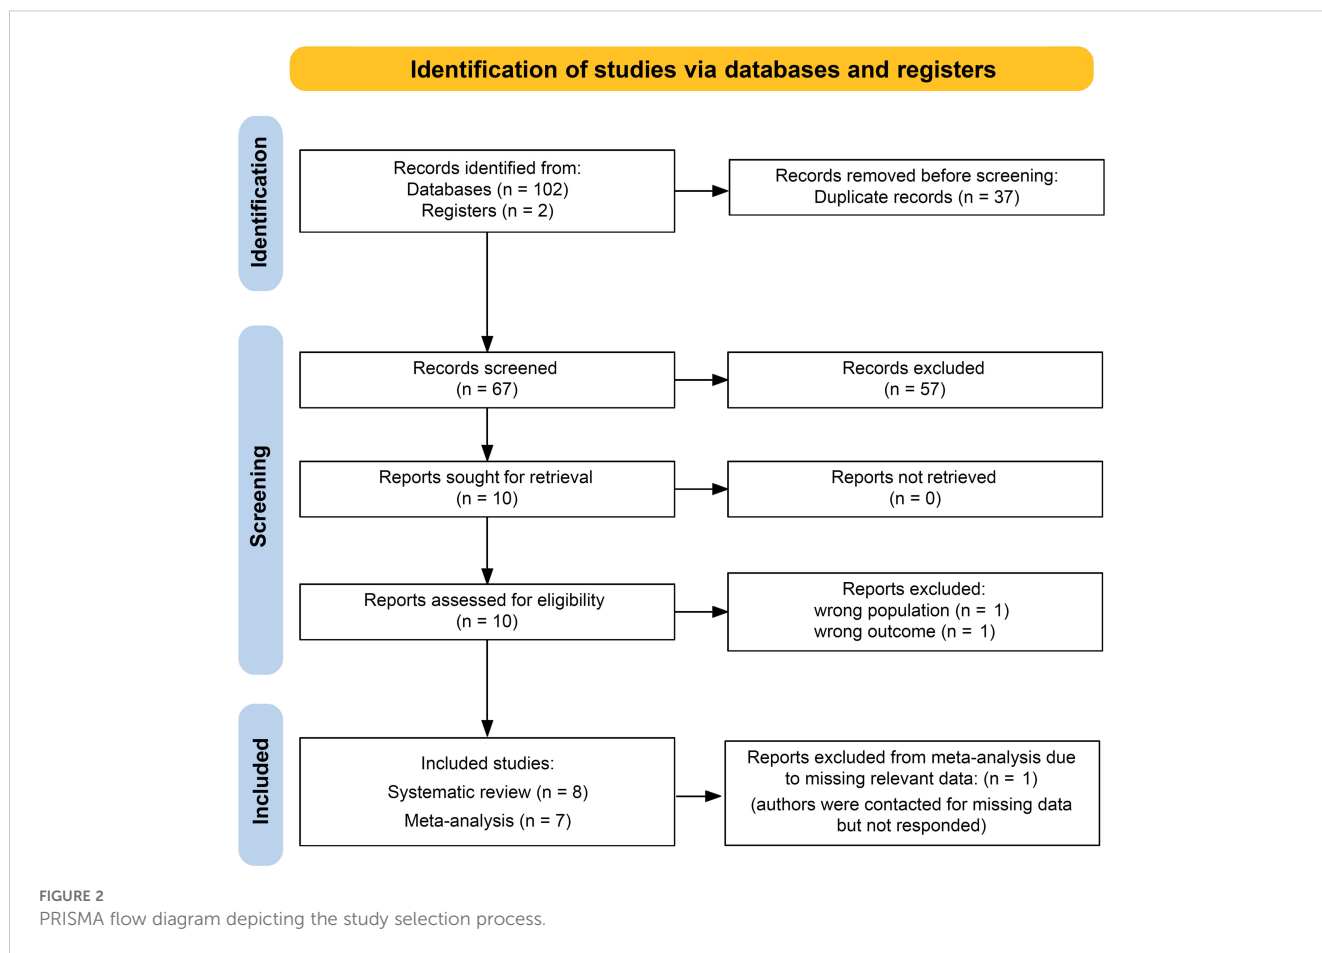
Identification of studies via databases and registers

Identification

Records identified from:
Databases (n = 102)
Registers (n = 2)

Records removed before screening:
Duplicate records (n = 37)

Screening

Records screened
(n = 67)

Records excluded
(n = 57)

Reports sought for retrieval
(n = 10)

Reports not retrieved
(n = 0)

Reports assessed for eligibility
(n = 10)

Reports excluded:
wrong population (n = 1)
wrong outcome (n = 1)

Included

Included studies:
Systematic review (n = 8)
Meta-analysis (n = 7)

Reports excluded from meta-analysis due to missing relevant data: (n = 1)
(authors were contacted for missing data but not responded)

FIGURE 2
PRISMA flow diagram depicting the study selection process.